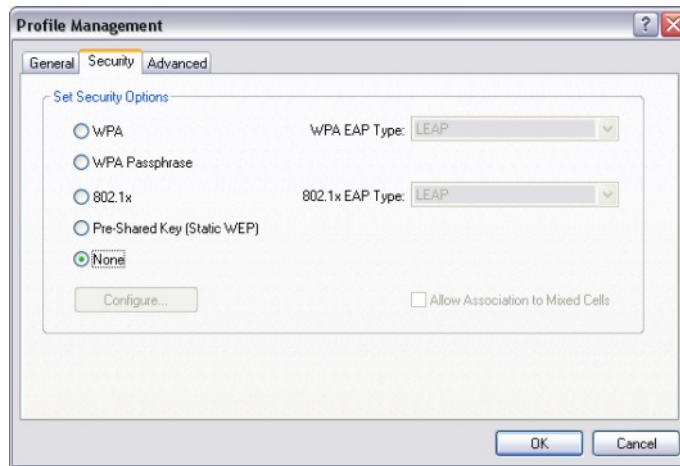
Profile Management

General Security Advanced

Set Security Options

WPA

WPA EAP Type: LEAP

WPA Passphrase

802.1x

802.1x EAP Type: LEAP

Pre-Shared Key (Static WEP)

None

Configure...

Allow Association to Mixed Cells

OK Cancel